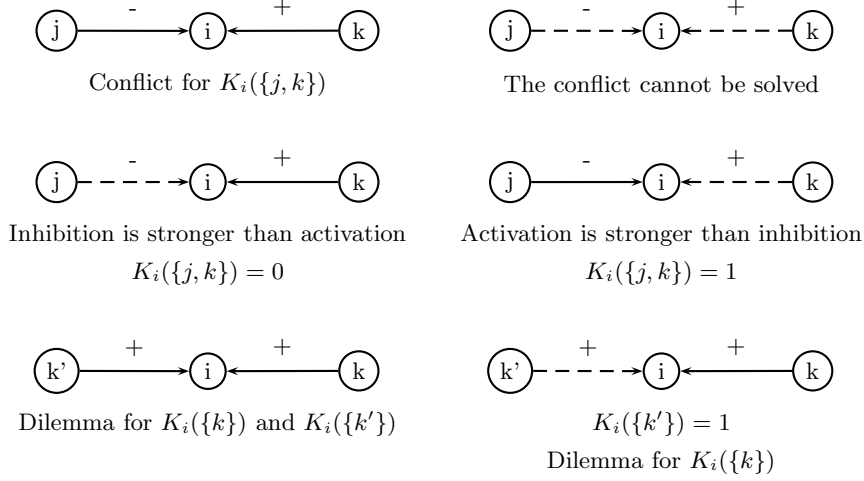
j - i + k

Conflict for $K_i(\{j,k\})$

j - i + k

The conflict cannot be solved

j - i + k

Inhibition is stronger than activation

$K_i(\{j,k\}) = 0$

j - i + k

Activation is stronger than inhibition

$K_i(\{j,k\}) = 1$

k' + i + k

Dilemma for $K_i(\{k\})$ and $K_i(\{k'\})$

k' + i + k

$K_i(\{k'\}) = 1$

Dilemma for $K_i(\{k\})$